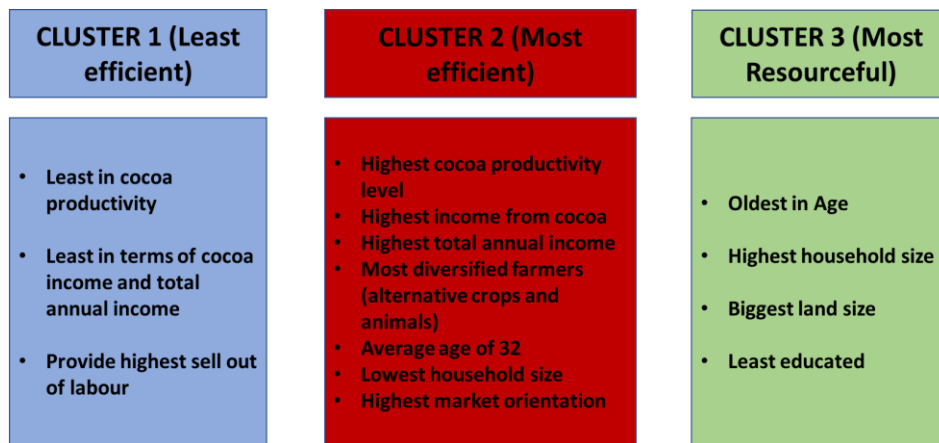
CLUSTER 1 (Least efficient)

- Least in cocoa productivity
- Least in terms of cocoa income and total annual income
- Provide highest sell out of labour

CLUSTER 2 (Most efficient)

- Highest cocoa productivity level
- Highest income from cocoa
- Highest total annual income
- Most diversified farmers (alternative crops and animals)
- Average age of 32
- Lowest household size
- Highest market orientation

CLUSTER 3 (Most Resourceful)

- Oldest in Age
- Highest household size
- Biggest land size
- Least educated